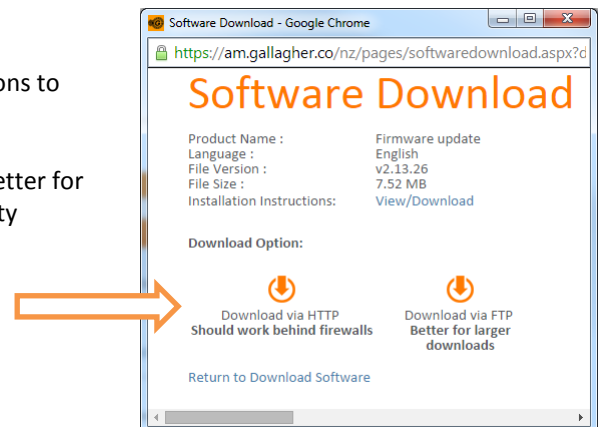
ons to

etter for
ty

Software Download - Google Chrome

https://am.gallagher.co/nz/pages/softwaredownload.aspx?d

Software Download

| | |
|---|---|
| Product Name : | Firmware update |
| Language : | English |
| File Version : | v2.13.26 |
| File Size : | 7.52 MB |
| Installation Instructions: | View/Download |

Download Option:

Download via HTTP
Should work behind firewalls

Download via FTP
Better for larger downloads

Return to Download Software